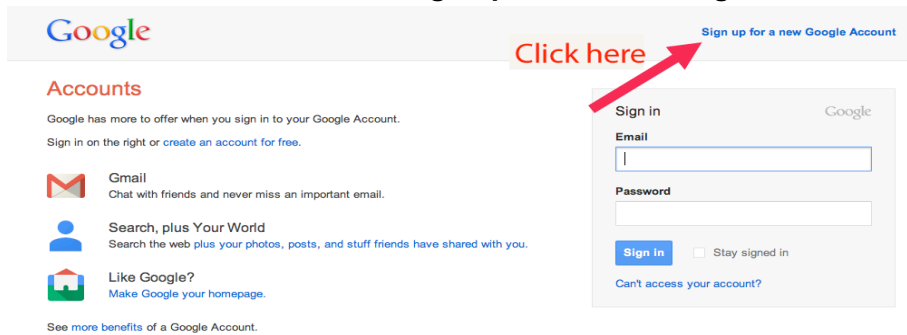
Google

Sign up for a new Google Account

Click here

Accounts

Google has more to offer when you sign in to your Google Account.

Sign in on the right or create an account for free.

Gmail
Chat with friends and never miss an important email.

Search, plus Your World
Search the web plus your photos, posts, and stuff friends have shared with you.

Like Google?
Make Google your homepage.

See more benefits of a Google Account.

Sign in
Google

Email

Password

Sign in
Stay signed in

Can't access your account?